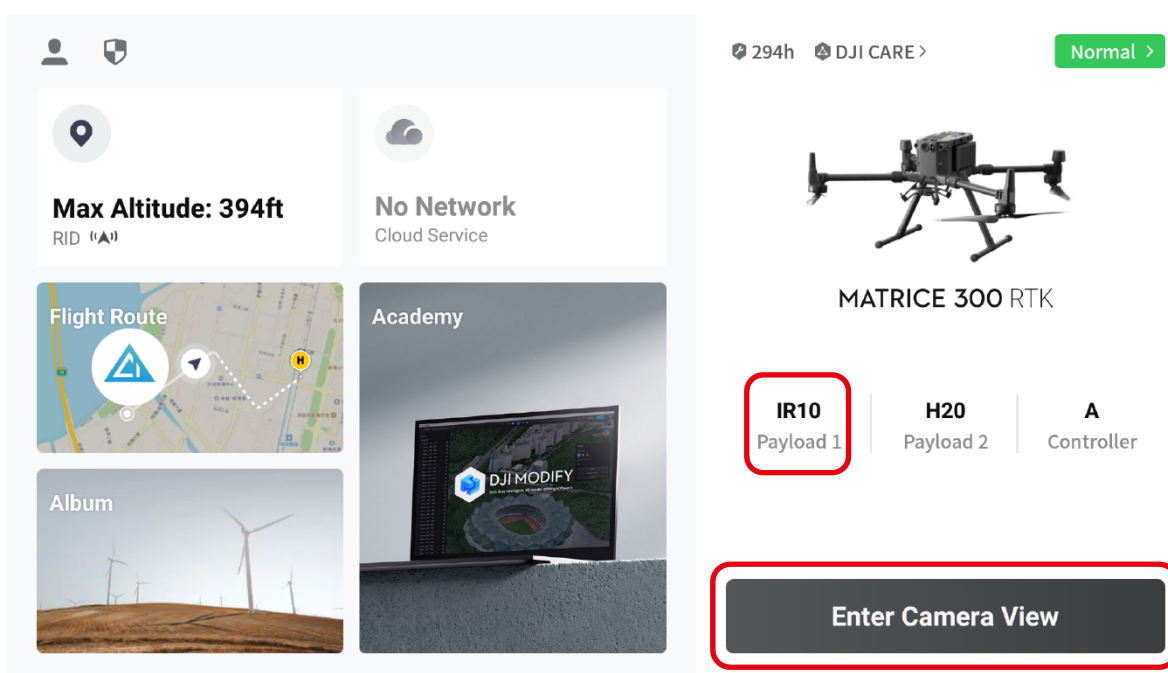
Max Altitude: 394ft
RID

No Network
Cloud Service

Flight Route

H

Academy

DJI MODIFY

Album

294h DJI CARE >

Normal >

MATRICE 300 RTK

IR10
Payload 1

H20
Payload 2

A
Controller

Enter Camera View